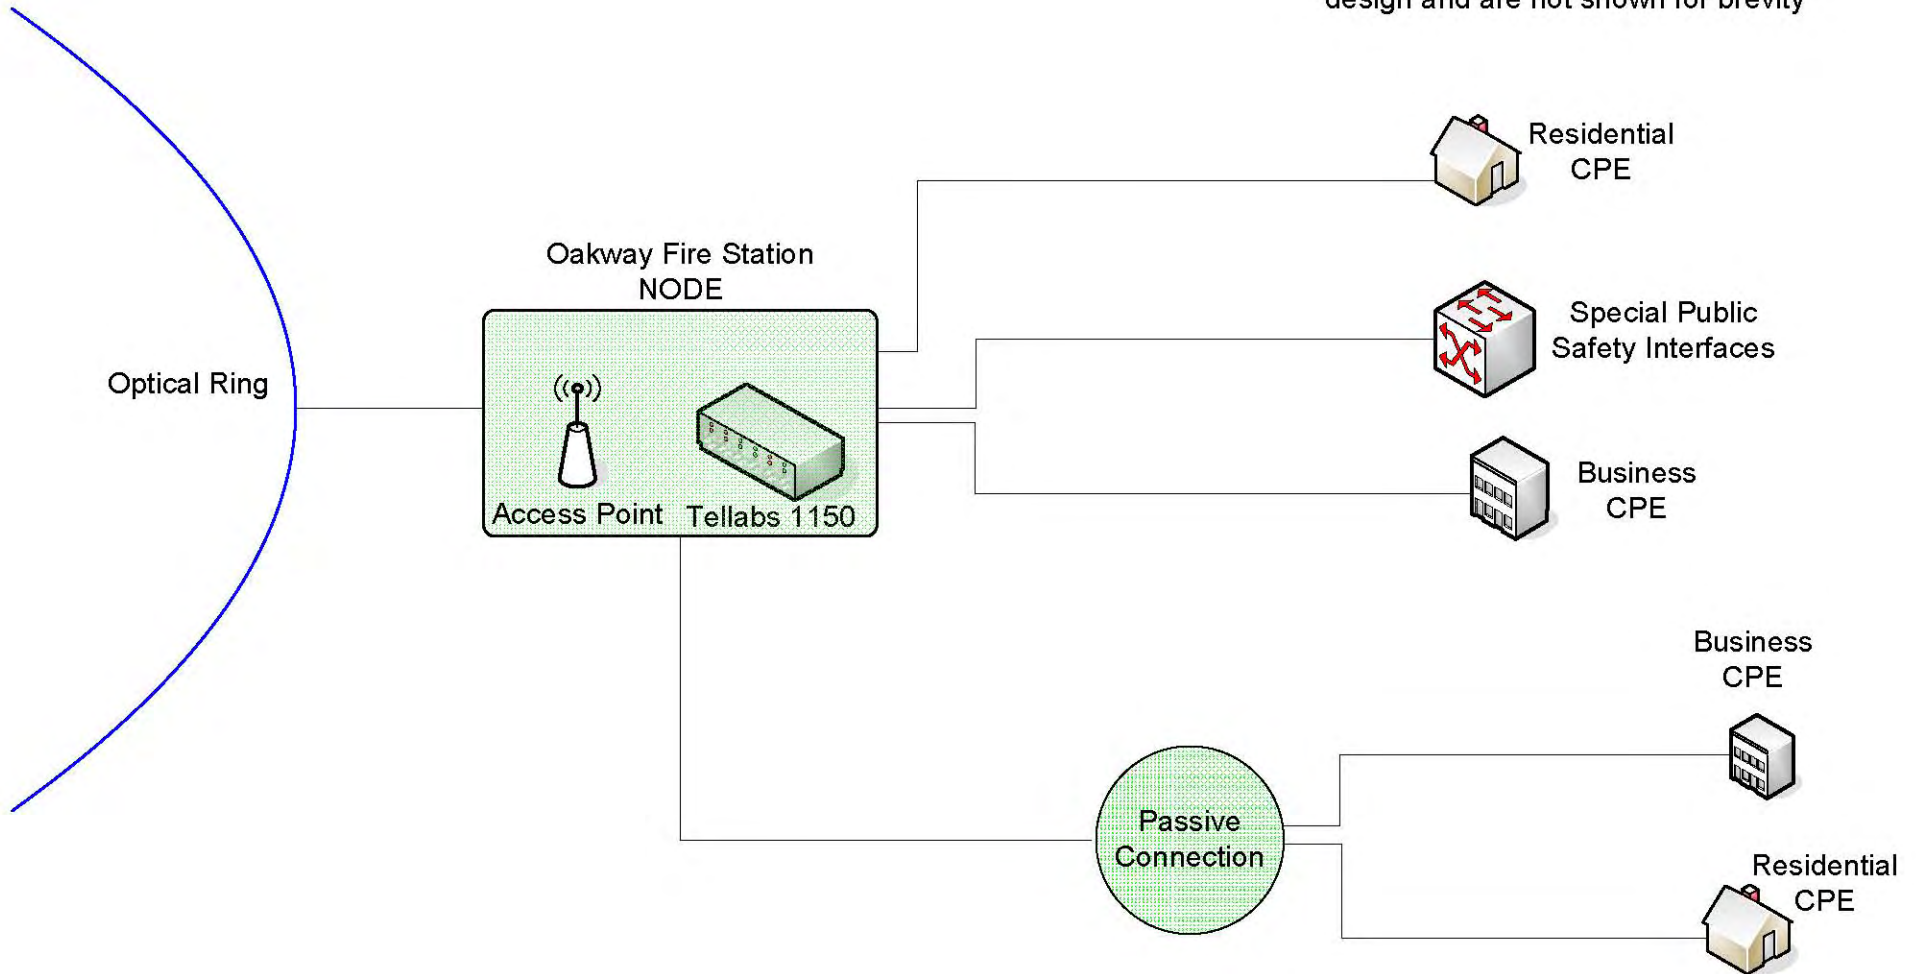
design and are not shown for brevity

Residential CPE

Oakway Fire Station NODE

Special Public Safety Interfaces

Optical Ring

Access Point

Tellabs 1150

Business CPE

Business CPE

Passive Connection

Residential CPE